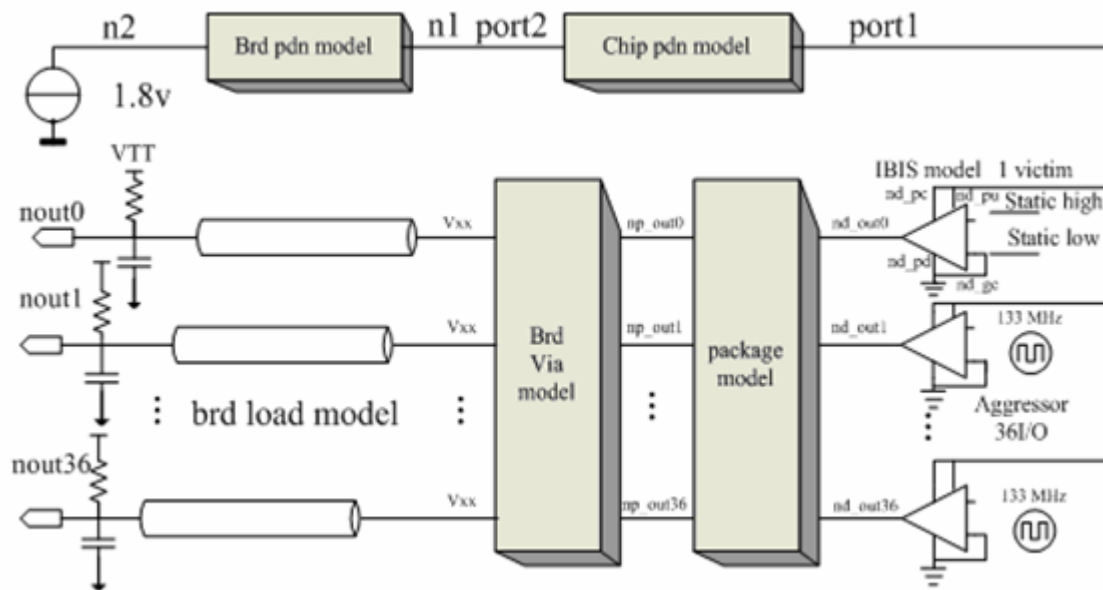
n2
Brd pdn model
n1 port2
Chip pdn model
port1
1.8v
VTT
IBIS model 1 victim
nd_pc
nd_pu
Static high
Static low
nd_pd
nd_gc
nout0
Vxx
np_out0
nd_out0
nout1
Vxx
np_out1
nd_out1
133 MHz
Brd Via model
package model
brd load model
Aggressor 36I/O
nout36
Vxx
np_out36
nd_out36
133 MHz